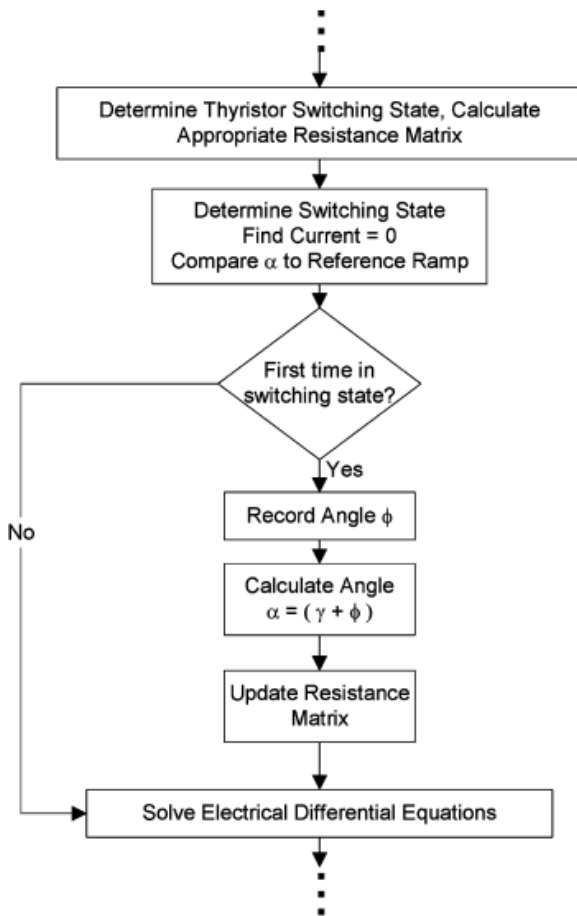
Determine Thyristor Switching State, Calculate Appropriate Resistance Matrix

Determine Switching State
Find Current = 0
Compare $\alpha$ to Reference Ramp

First time in switching state?

Yes

No

Record Angle $\phi$

Calculate Angle
$\alpha = (\gamma + \phi)$

Update Resistance Matrix

Solve Electrical Differential Equations